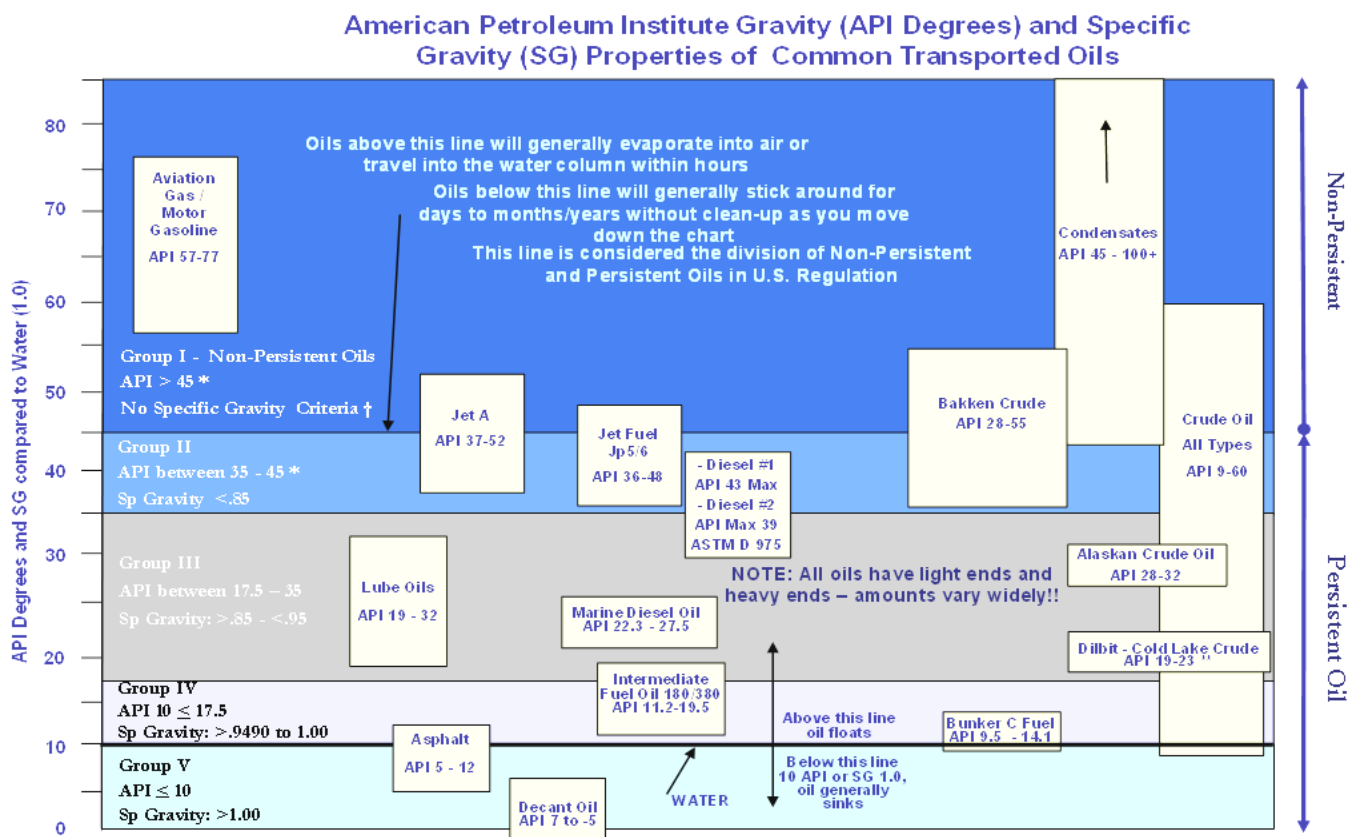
American Petroleum Institute Gravity (API Degrees) and Specific Gravity (SG) Properties of Common Transported Oils

API Degrees and SG compared to Water (1.0)

80
70
60
50
40
30
20
10
0

Oils above this line will generally evaporate into air or travel into the water column within hours

Oils below this line will generally stick around for days to months/years without clean-up as you move down the chart

This line is considered the division of Non-Persistent and Persistent Oils in U.S. Regulation

Aviation Gas / Motor Gasoline
API 57-77

Condensates
API 45 - 100+

Group I - Non-Persistent Oils
API > 45 *
No Specific Gravity Criteria †

Jet A
API 37-52

Jet Fuel
Jp5/6
API 36-48

Bakken Crude
API 28-55

Crude Oil
All Types
API 9-60

Group II
API between 35 - 45 *
Sp Gravity <.85

- Diesel #1
API 43 Max
- Diesel #2
API Max 39
ASTM D 975

Group III
API between 17.5 – 35
Sp Gravity: >.85 - <.95

Lube Oils
API 19 - 32

Alaskan Crude Oil
API 28-32

NOTE: All oils have light ends and heavy ends – amounts vary widely!!

Marine Diesel Oil
API 22.3 - 27.5

Dilbit - Cold Lake Crude
API 19-23

Group IV
API 10 ≤ 17.5
Sp Gravity: >.9490 to 1.00

Intermediate Fuel Oil 180/380
API 11.2-19.5

Above this line oil floats

Bunker C Fuel
API 9.5 - 14.1

Asphalt
API 5 - 12

Group V
API ≤ 10
Sp Gravity: >1.00

Decant Oil
API 7 to -5

WATER

Below this line 10 API or SG 1.0, oil generally sinks

Non-Persistent

Persistent Oil